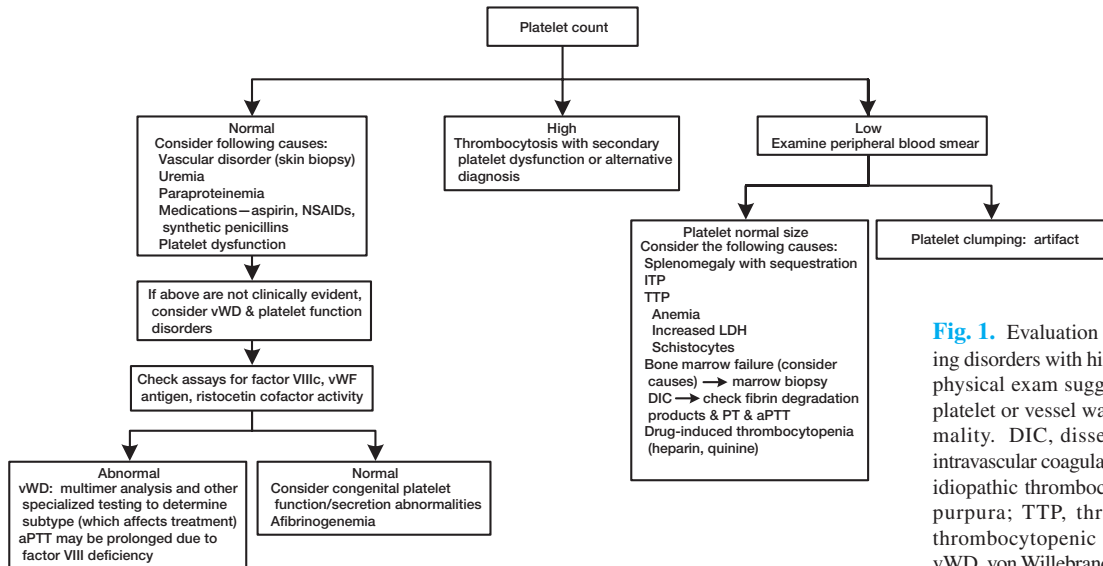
Platelet count

Normal
Consider following causes:
Vascular disorder (skin biopsy)
Uremia
Paraproteinemia
Medications—aspirin, NSAIDs, synthetic penicillins
Platelet dysfunction

High
Thrombocytosis with secondary platelet dysfunction or alternative diagnosis

Low
Examine peripheral blood smear

If above are not clinically evident, consider vWD & platelet function disorders

Check assays for factor VIIIc, vWF antigen, ristocetin cofactor activity

Abnormal
vWD: multimer analysis and other specialized testing to determine subtype (which affects treatment)
aPTT may be prolonged due to factor VIII deficiency

Normal
Consider congenital platelet function/secretion abnormalities
Afibrinogenemia

Platelet normal size
Consider the following causes:
Splenomegaly with sequestration
ITP
TTP
Anemia
Increased LDH
Schistocytes
Bone marrow failure (consider causes) → marrow biopsy
DIC → check fibrin degradation products & PT & aPTT
Drug-induced thrombocytopenia (heparin, quinine)

Platelet clumping: artifact

Fig. 1. Evaluation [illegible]ing disorders with hi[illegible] physical exam sugg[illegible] platelet or vessel wa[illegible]mality. DIC, disse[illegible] intravascular coagula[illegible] idiopathic thromboc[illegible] purpura; TTP, thr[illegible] thrombocytopenic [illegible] vWD, von Willebrand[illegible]